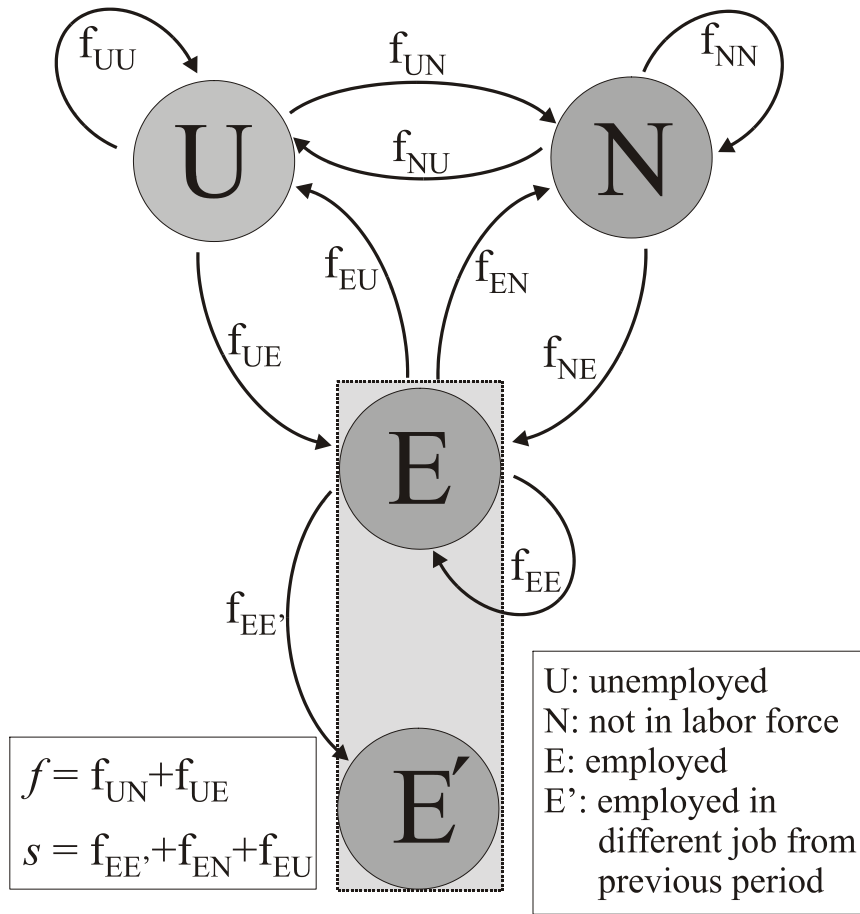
$f_{UU}$

$f_{UN}$

$f_{NN}$

U

$f_{NU}$

N

$f_{EU}$

$f_{EN}$

$f_{UE}$

$f_{NE}$

E

$f_{EE}$

$f_{EE'}$

E′

$f = f_{UN}+f_{UE}$

$s = f_{EE'}+f_{EN}+f_{EU}$

U: unemployed
N: not in labor force
E: employed
E': employed in different job from previous period